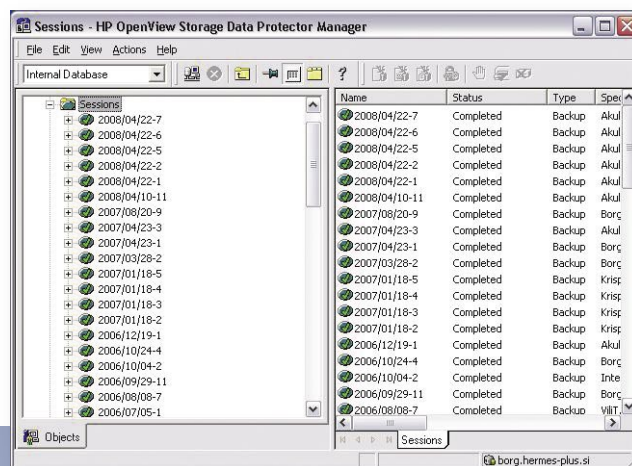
Sessions - HP OpenView Storage Data Protector Manager

File Edit View Actions Help

Internal Database

Sessions
2008/04/22-7
2008/04/22-6
2008/04/22-5
2008/04/22-2
2008/04/22-1
2008/04/10-11
2007/08/20-9
2007/04/23-3
2007/04/23-1
2007/03/28-2
2007/01/18-5
2007/01/18-4
2007/01/18-3
2007/01/18-2
2006/12/19-1
2006/10/24-4
2006/10/04-2
2006/09/29-11
2006/08/08-7
2006/07/05-1

Objects

| Name | Status | Type | Spec |
|---|---|---|---|
| 2008/04/22-7 | Completed | Backup | Akul |
| 2008/04/22-6 | Completed | Backup | Akul |
| 2008/04/22-5 | Completed | Backup | Akul |
| 2008/04/22-2 | Completed | Backup | Akul |
| 2008/04/22-1 | Completed | Backup | Akul |
| 2008/04/10-11 | Completed | Backup | Akul |
| 2007/08/20-9 | Completed | Backup | Borg |
| 2007/04/23-3 | Completed | Backup | Akul |
| 2007/04/23-1 | Completed | Backup | Borg |
| 2007/03/28-2 | Completed | Backup | Borg |
| 2007/01/18-5 | Completed | Backup | Krisp |
| 2007/01/18-4 | Completed | Backup | Krisp |
| 2007/01/18-3 | Completed | Backup | Krisp |
| 2007/01/18-2 | Completed | Backup | Krisp |
| 2006/12/19-1 | Completed | Backup | Akul |
| 2006/10/24-4 | Completed | Backup | Borg |
| 2006/10/04-2 | Completed | Backup | Inte |
| 2006/09/29-11 | Completed | Backup | Borg |
| 2006/08/08-7 | Completed | Backup | ViliT |

Sessions

borg.hermes-plus.si